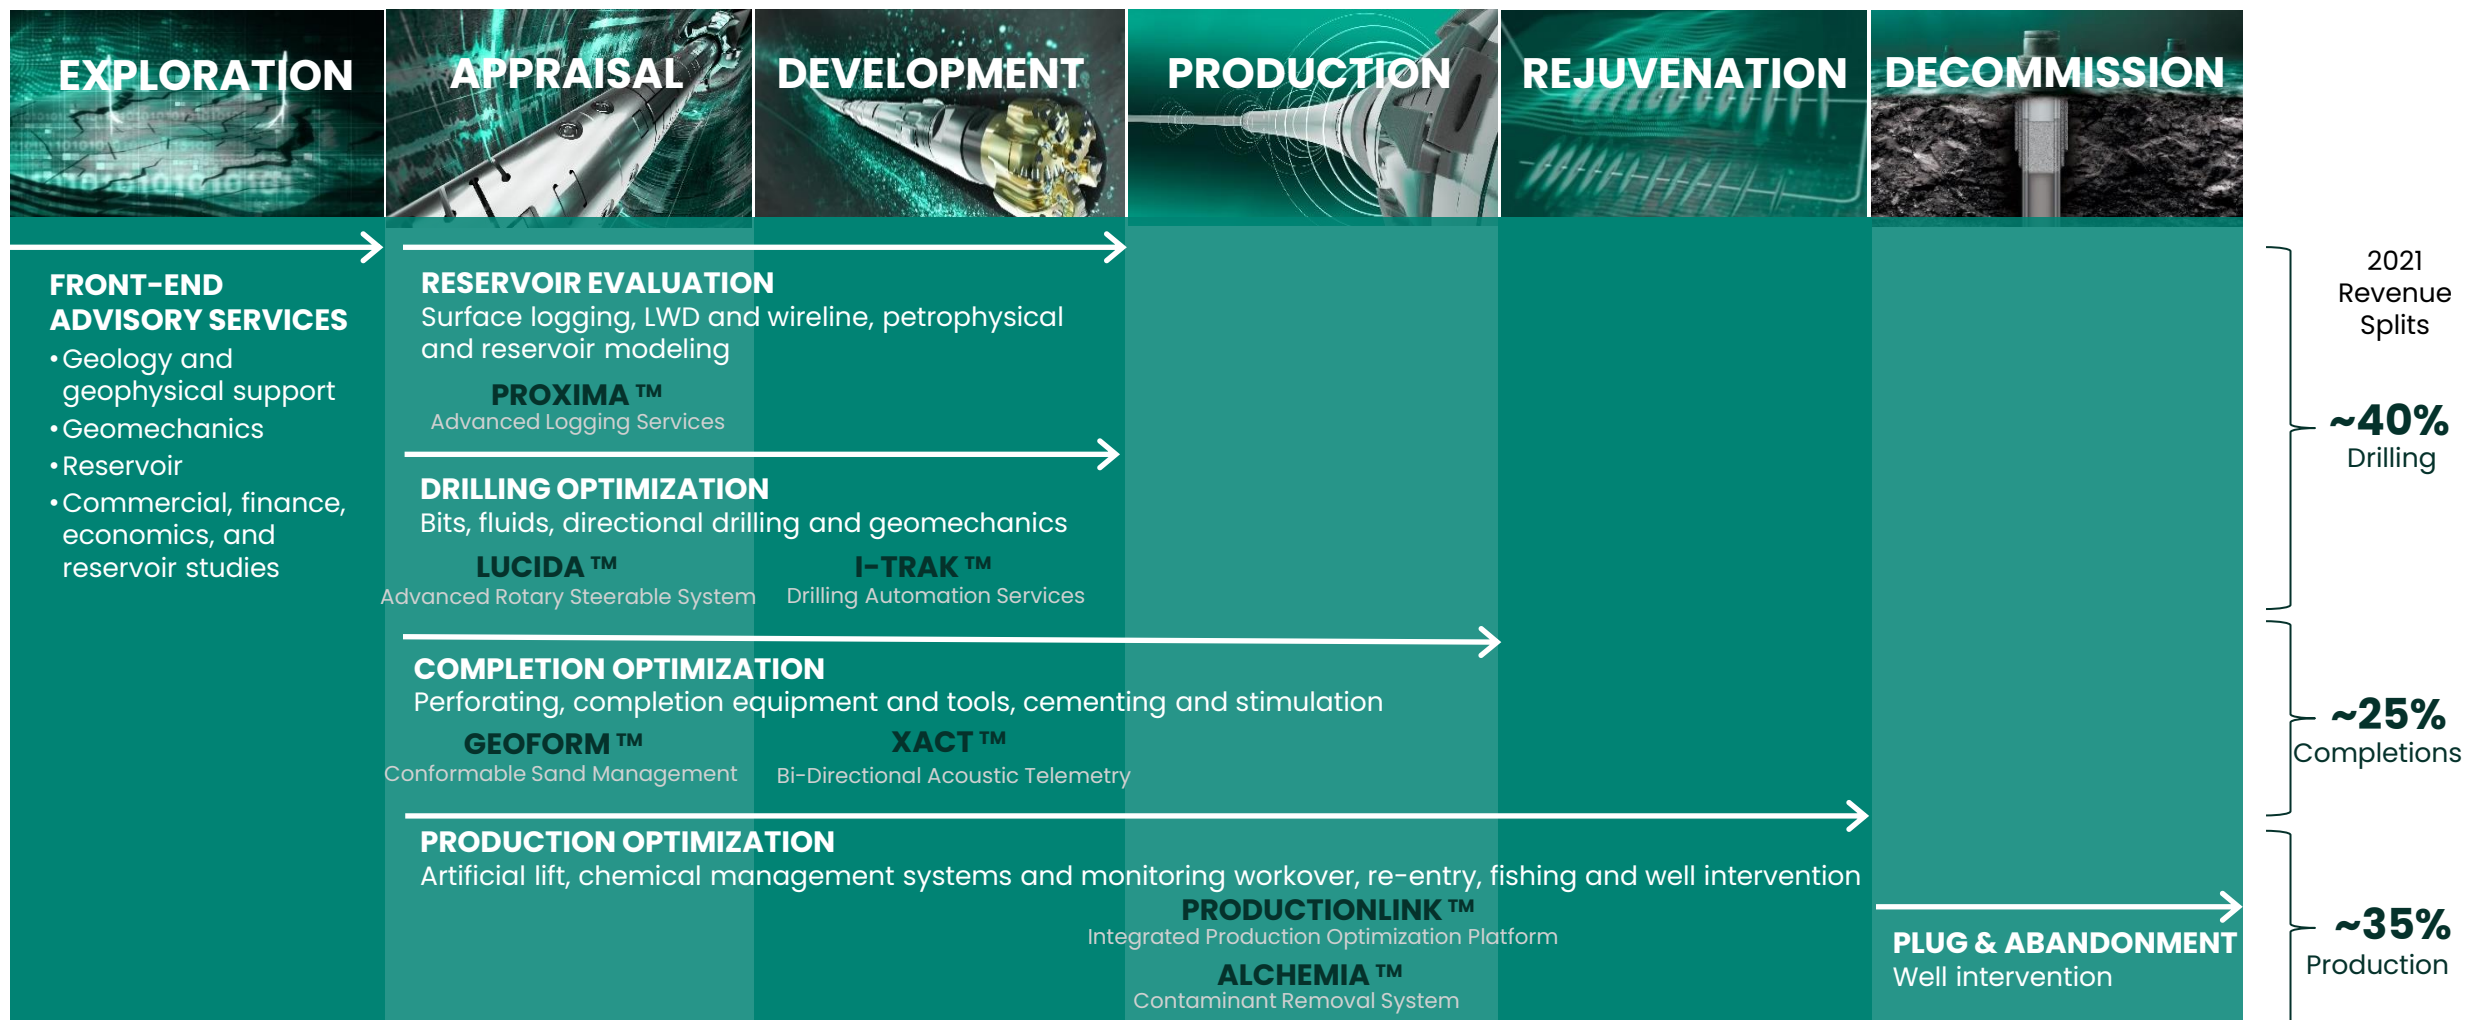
EXPLORATION APPRAISAL DEVELOPMENT PRODUCTION REJUVENATION DECOMMISSION

FRONT-END ADVISORY SERVICES
• Geology and geophysical support
• Geomechanics
• Reservoir
• Commercial, finance, economics, and reservoir studies

RESERVOIR EVALUATION
Surface logging, LWD and wireline, petrophysical and reservoir modeling

PROXIMA ™
Advanced Logging Services

DRILLING OPTIMIZATION
Bits, fluids, directional drilling and geomechanics

LUCIDA ™
Advanced Rotary Steerable System

I-TRAK ™
Drilling Automation Services

COMPLETION OPTIMIZATION
Perforating, completion equipment and tools, cementing and stimulation

GEOFORM ™
Conformable Sand Management

XACT ™
Bi-Directional Acoustic Telemetry

PRODUCTION OPTIMIZATION
Artificial lift, chemical management systems and monitoring workover, re-entry, fishing and well intervention

PRODUCTIONLINK ™
Integrated Production Optimization Platform

ALCHEMIA ™
Contaminant Removal System

PLUG & ABANDONMENT
Well intervention

2021 Revenue Splits

~40%
Drilling

~25%
Completions

~35%
Production